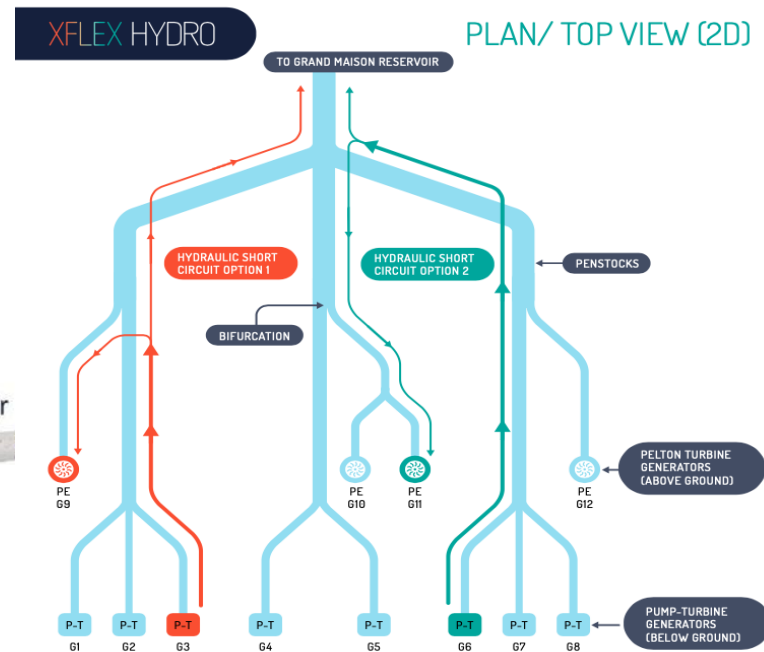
XFLEX HYDRO

PLAN/ TOP VIEW (2D)

TO GRAND MAISON RESERVOIR

HYDRAULIC SHORT CIRCUIT OPTION 1

HYDRAULIC SHORT CIRCUIT OPTION 2

PENSTOCKS

BIFURCATION

PE G9

PE G10

PE G11

PE G12

PELTON TURBINE GENERATORS (ABOVE GROUND)

P-T G1

P-T G2

P-T G3

P-T G4

P-T G5

P-T G6

P-T G7

P-T G8

PUMP-TURBINE GENERATORS (BELOW GROUND)

r